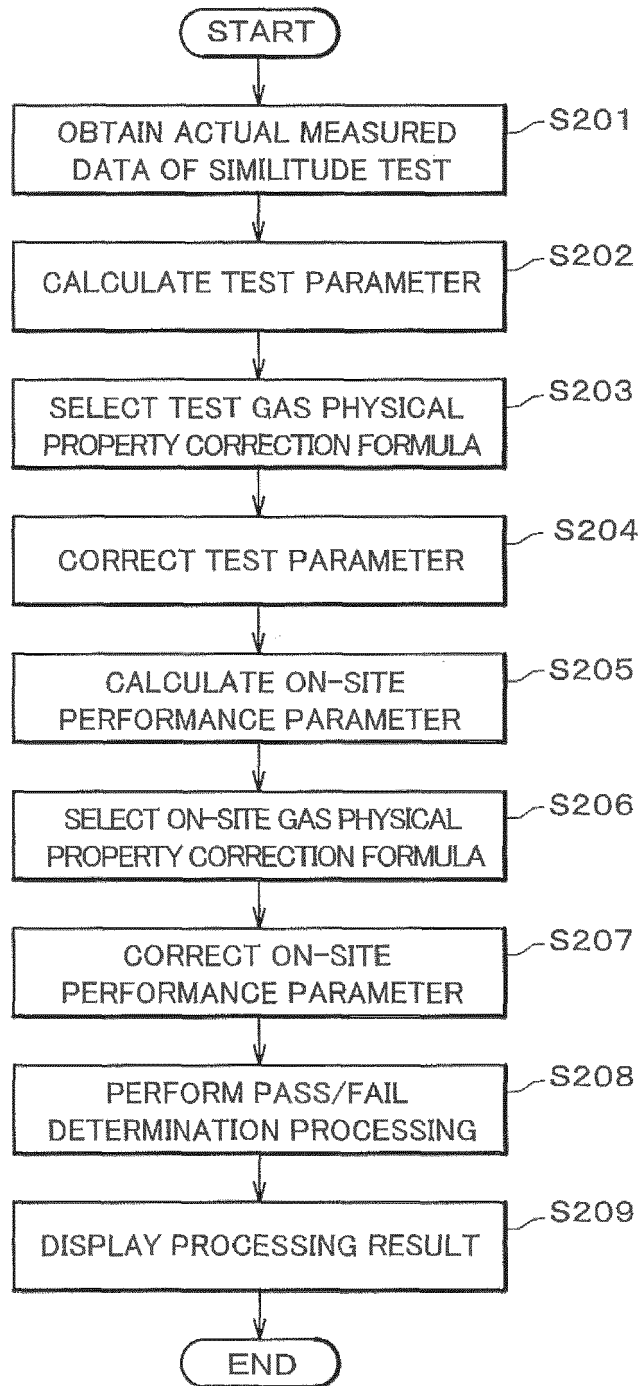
START

OBTAIN ACTUAL MEASURED DATA OF SIMILITUDE TEST
S201

CALCULATE TEST PARAMETER
S202

SELECT TEST GAS PHYSICAL PROPERTY CORRECTION FORMULA
S203

CORRECT TEST PARAMETER
S204

CALCULATE ON-SITE PERFORMANCE PARAMETER
S205

SELECT ON-SITE GAS PHYSICAL PROPERTY CORRECTION FORMULA
S206

CORRECT ON-SITE PERFORMANCE PARAMETER
S207

PERFORM PASS/FAIL DETERMINATION PROCESSING
S208

DISPLAY PROCESSING RESULT
S209

END